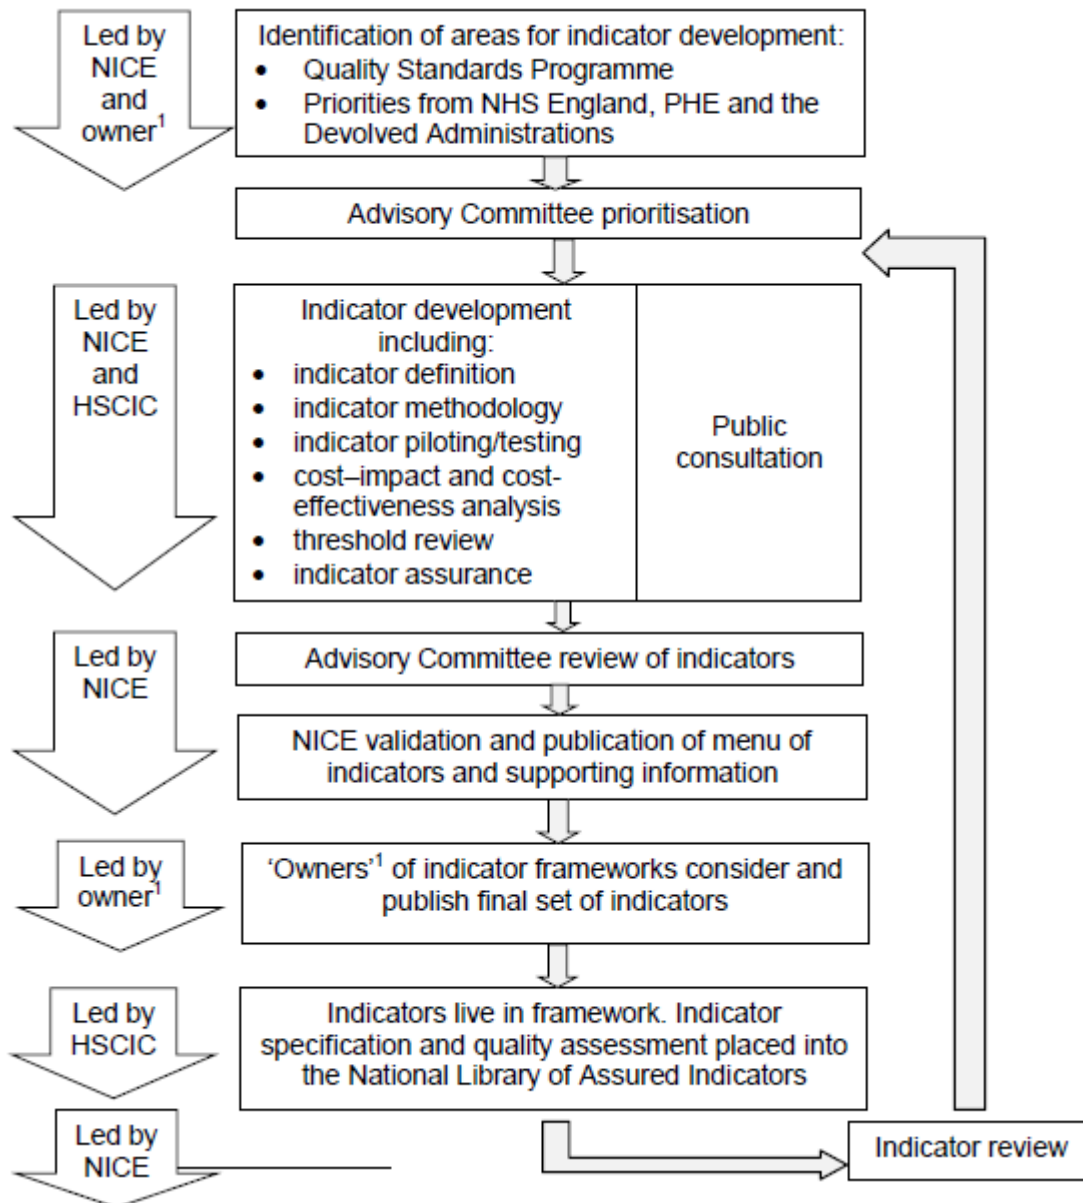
Led by NICE and owner$^1$

Identification of areas for indicator development:
- Quality Standards Programme
- Priorities from NHS England, PHE and the Devolved Administrations

Advisory Committee prioritisation

Led by NICE and HSCIC

Indicator development including:
- indicator definition
- indicator methodology
- indicator piloting/testing
- cost–impact and cost-effectiveness analysis
- threshold review
- indicator assurance

Public consultation

Led by NICE

Advisory Committee review of indicators

NICE validation and publication of menu of indicators and supporting information

Led by owner$^1$

'Owners'$^1$ of indicator frameworks consider and publish final set of indicators

Led by HSCIC

Indicators live in framework. Indicator specification and quality assessment placed into the National Library of Assured Indicators

Led by NICE

Indicator review